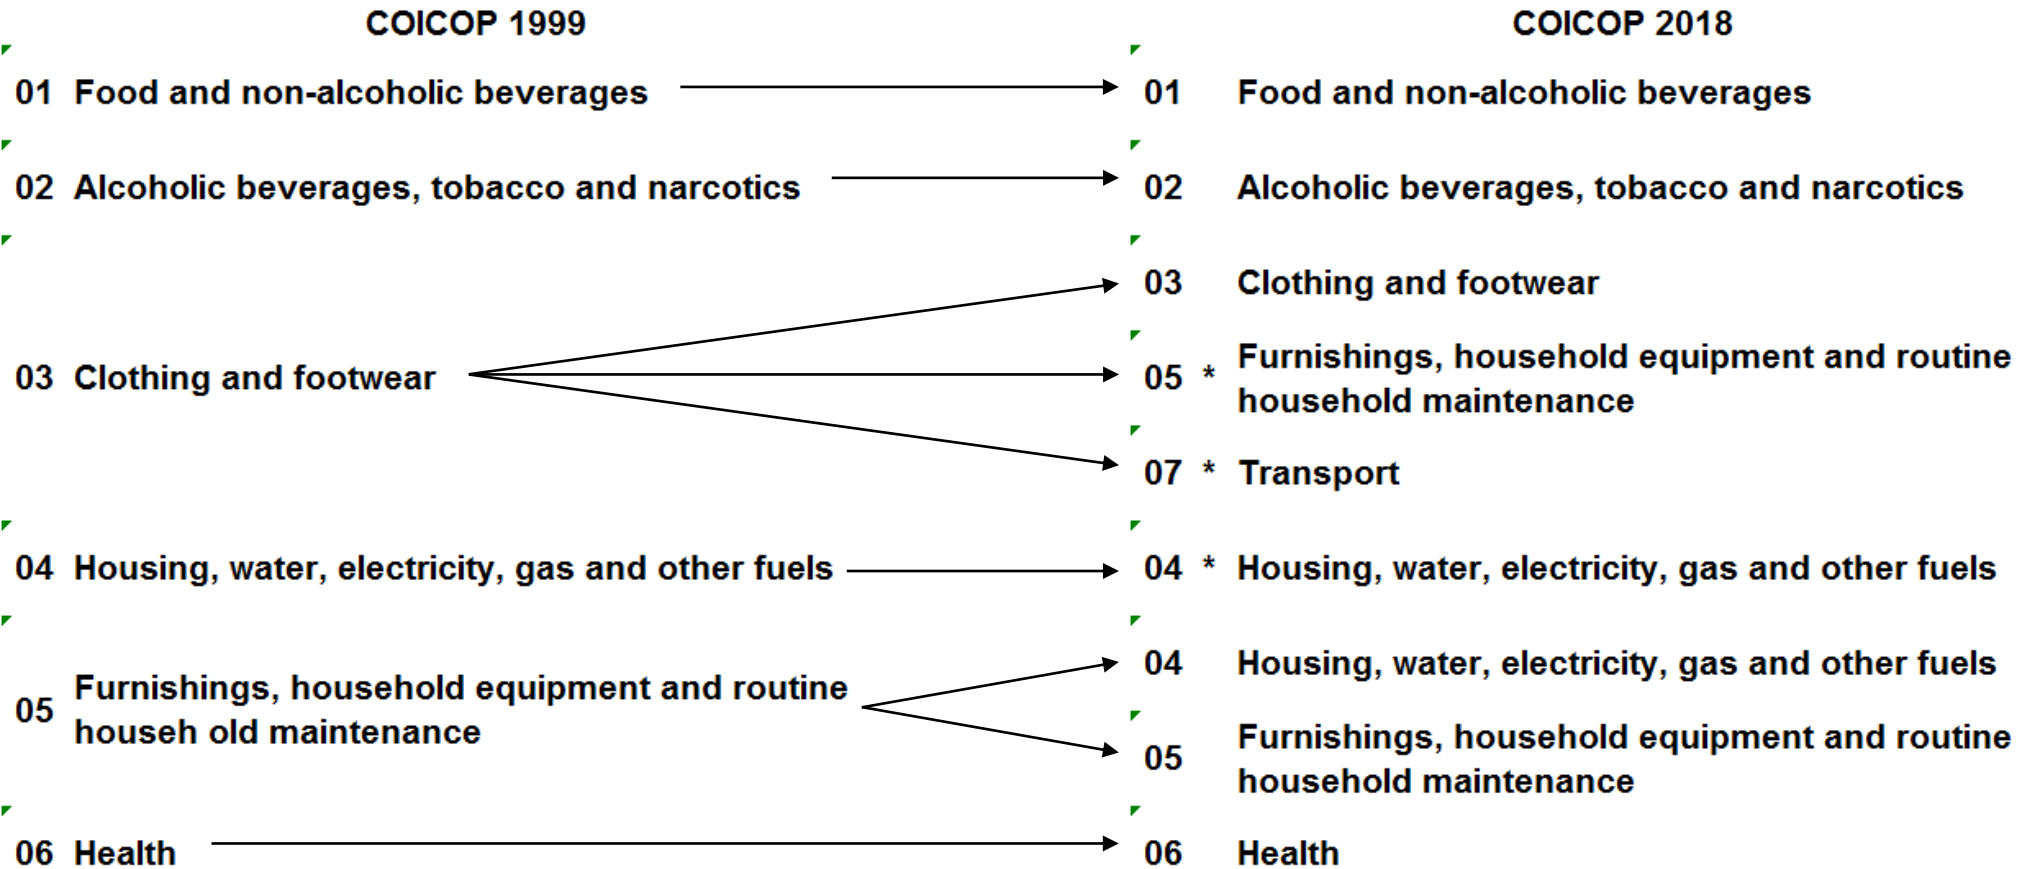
COICOP 1999

01 Food and non-alcoholic beverages

02 Alcoholic beverages, tobacco and narcotics

03 Clothing and footwear

04 Housing, water, electricity, gas and other fuels

05 Furnishings, household equipment and routine househ old maintenance

06 Health

COICOP 2018

01 Food and non-alcoholic beverages

02 Alcoholic beverages, tobacco and narcotics

03 Clothing and footwear

05 * Furnishings, household equipment and routine household maintenance

07 * Transport

04 * Housing, water, electricity, gas and other fuels

04 Housing, water, electricity, gas and other fuels

05 Furnishings, household equipment and routine household maintenance

06 Health